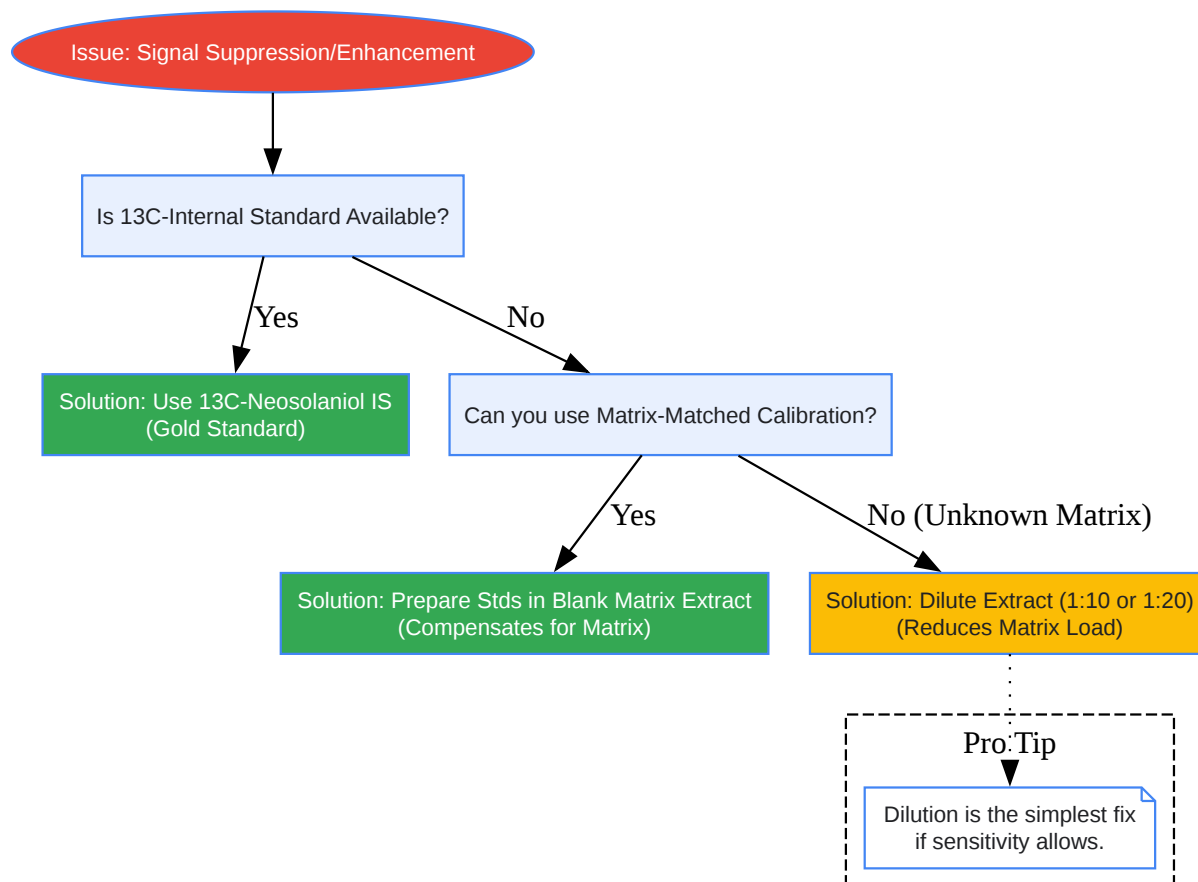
Issue: Signal Suppression/Enhancement

Is 13C-Internal Standard Available?

Yes

No

Solution: Use 13C-Neosolaniol IS (Gold Standard)

Can you use Matrix-Matched Calibration?

Yes

No (Unknown Matrix)

Solution: Prepare Stds in Blank Matrix Extract (Compensates for Matrix)

Solution: Dilute Extract (1:10 or 1:20) (Reduces Matrix Load)

Pro Tip

Dilution is the simplest fix if sensitivity allows.